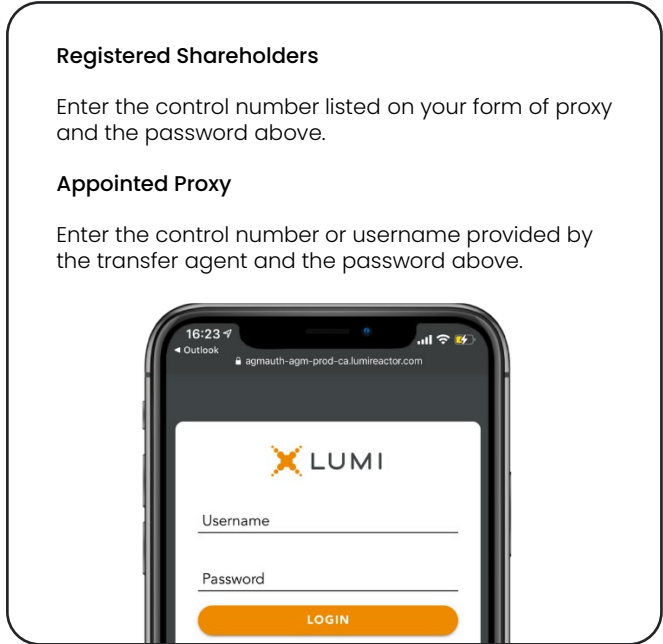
Registered Shareholders

Enter the control number listed on your form of proxy and the password above.

Appointed Proxy

Enter the control number or username provided by the transfer agent and the password above.

16:23
◂ Outlook
agmauth-agm-prod-ca.lumireactor.com

LUMI

Username

Password

LOGIN